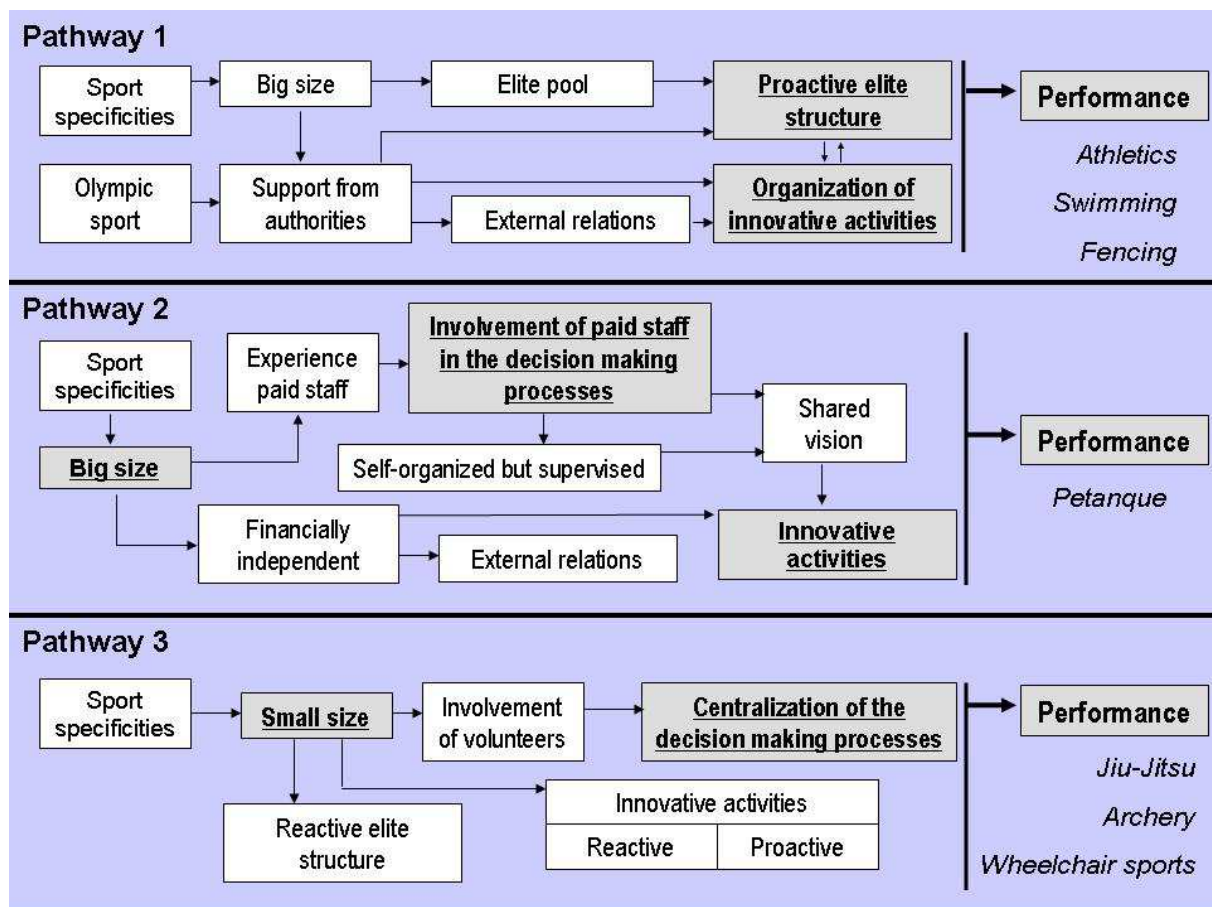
Pathway 1

Sport specificities

Big size

Elite pool

Proactive elite structure

Olympic sport

Support from authorities

External relations

Organization of innovative activities

Performance

Athletics

Swimming

Fencing

Pathway 2

Sport specificities

Experience paid staff

Involvement of paid staff in the decision making processes

Shared vision

Big size

Self-organized but supervised

Performance

Petanque

Financially independent

External relations

Innovative activities

Pathway 3

Sport specificities

Small size

Involvement of volunteers

Centralization of the decision making processes

Performance

Jiu-Jitsu

Archery

Wheelchair sports

Reactive elite structure

Innovative activities

Reactive

Proactive